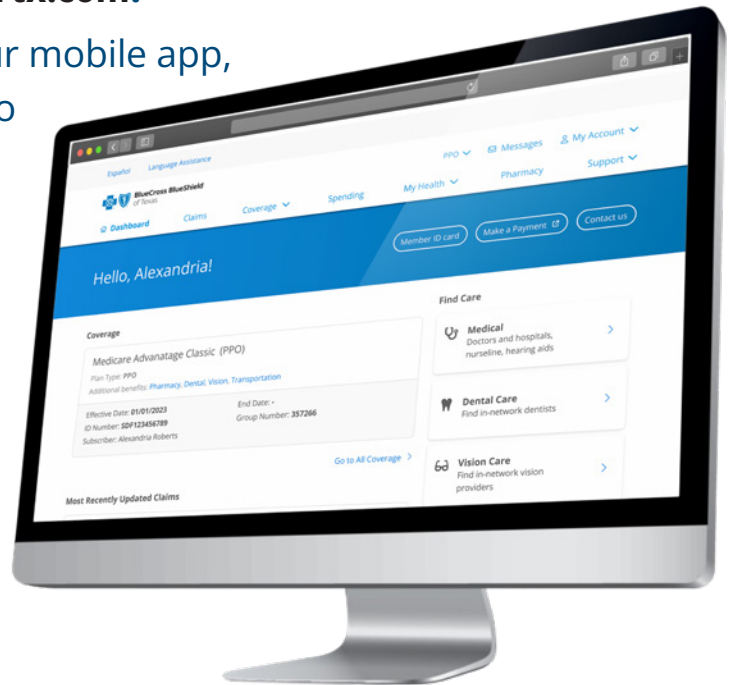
r mobile app,
o

Español Language Assistance

PPO Messages My Account

BlueCross BlueShield of Texas

Pharmacy Support

Dashboard Claims Coverage Spending My Health

Member ID card Make a Payment Contact us

Hello, Alexandria!

Coverage

Medicare Advanatage Classic (PPO)

Plan Type: PPO

Additional benefits: Pharmacy, Dental, Vision, Transportation

Effective Date: 01/01/2023 End Date: -

ID Number: SDF123456789 Group Number: 357266

Subscriber: Alexandria Roberts

Go to All Coverage

Most Recently Updated Claims

Find Care

Medical
Doctors and hospitals, nurseline, hearing aids

Dental Care
Find in-network dentists

Vision Care
Find in-network vision providers